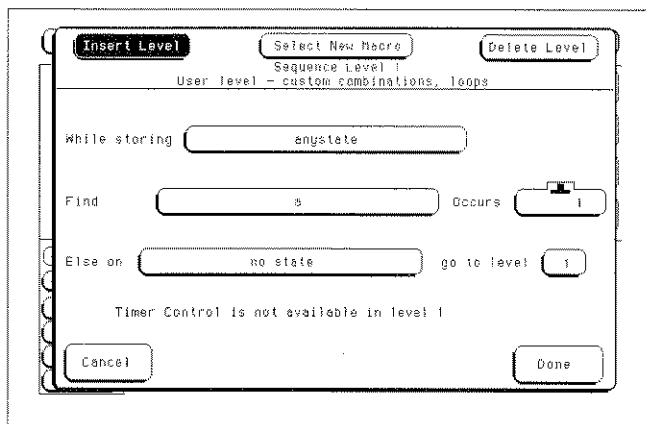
Insert Level

Select New Macro

Delete Level

Sequence Level 1
User level - custom combinations, loops

While storing anystate

Find a Occurs 1

Else on no state go to level 1

Timer Control is not available in level 1

Cancel

Done